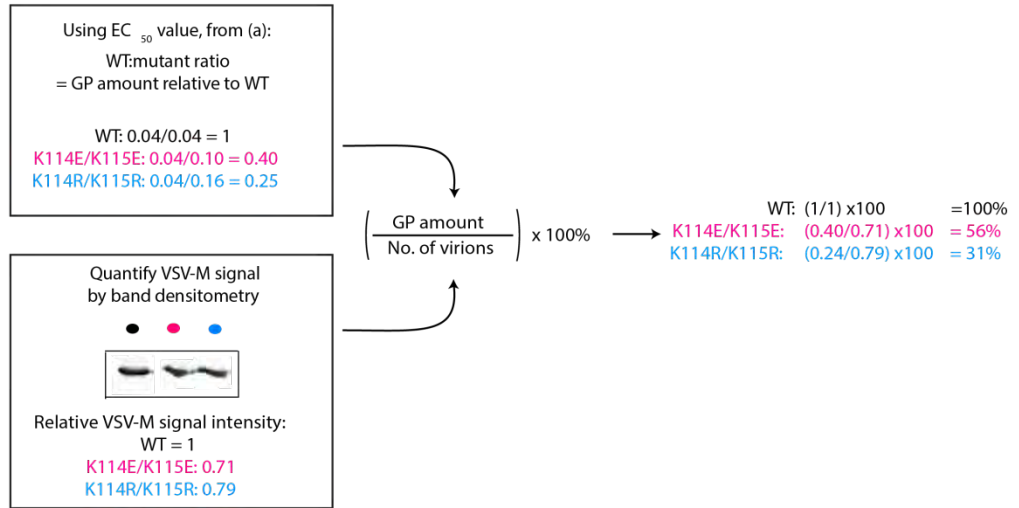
Using $EC_{50}$ value, from (a):
WT:mutant ratio
= GP amount relative to WT

WT: 0.04/0.04 = 1
K114E/K115E: 0.04/0.10 = 0.40
K114R/K115R: 0.04/0.16 = 0.25

Quantify VSV-M signal by band densitometry

Relative VSV-M signal intensity:
WT = 1
K114E/K115E: 0.71
K114R/K115R: 0.79

$\left(\frac{\text{GP amount}}{\text{No. of virions}}\right)$ x 100%

WT: (1/1) x100 =100%
K114E/K115E: (0.40/0.71) x100 = 56%
K114R/K115R: (0.24/0.79) x100 = 31%